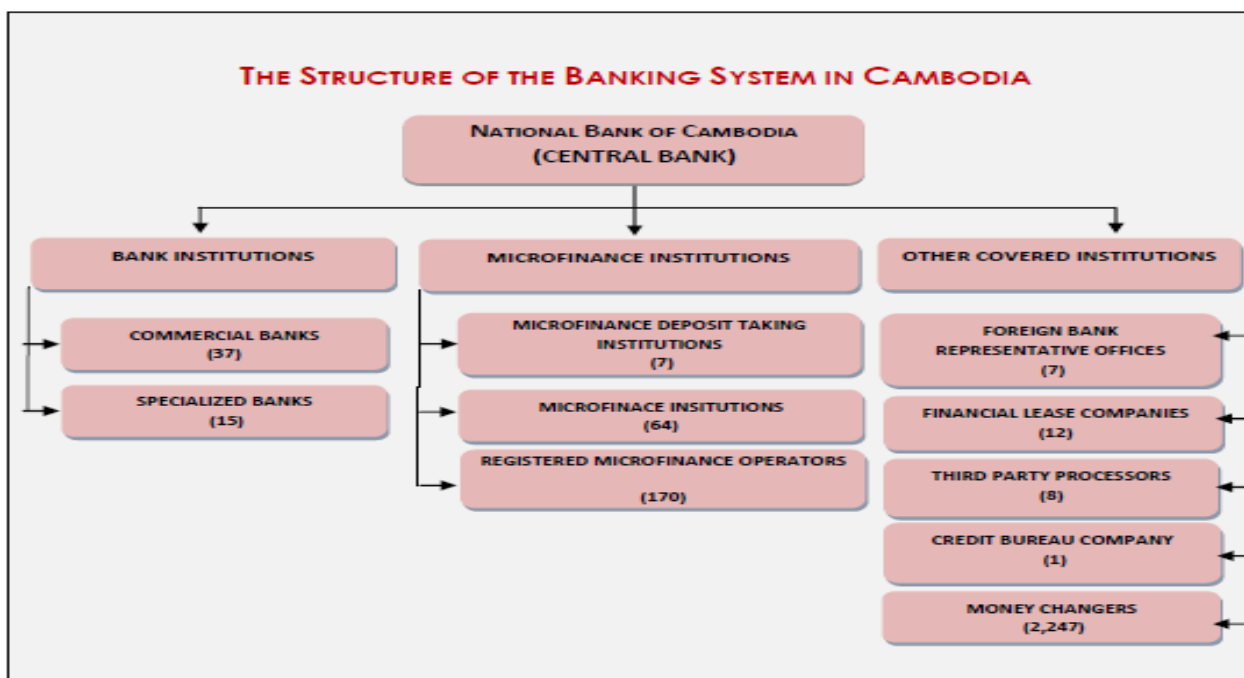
THE STRUCTURE OF THE BANKING SYSTEM IN CAMBODIA

NATIONAL BANK OF CAMBODIA
(CENTRAL BANK)

BANK INSTITUTIONS

MICROFINANCE INSTITUTIONS

OTHER COVERED INSTITUTIONS

COMMERCIAL BANKS
(37)

SPECIALIZED BANKS
(15)

MICROFINANCE DEPOSIT TAKING INSTITUTIONS
(7)

MICROFINACE INSITUTIONS
(64)

REGISTERED MICROFINANCE OPERATORS
(170)

FOREIGN BANK REPRESENTATIVE OFFICES
(7)

FINANCIAL LEASE COMPANIES
(12)

THIRD PARTY PROCESSORS
(8)

CREDIT BUREAU COMPANY
(1)

MONEY CHANGERS
(2,247)